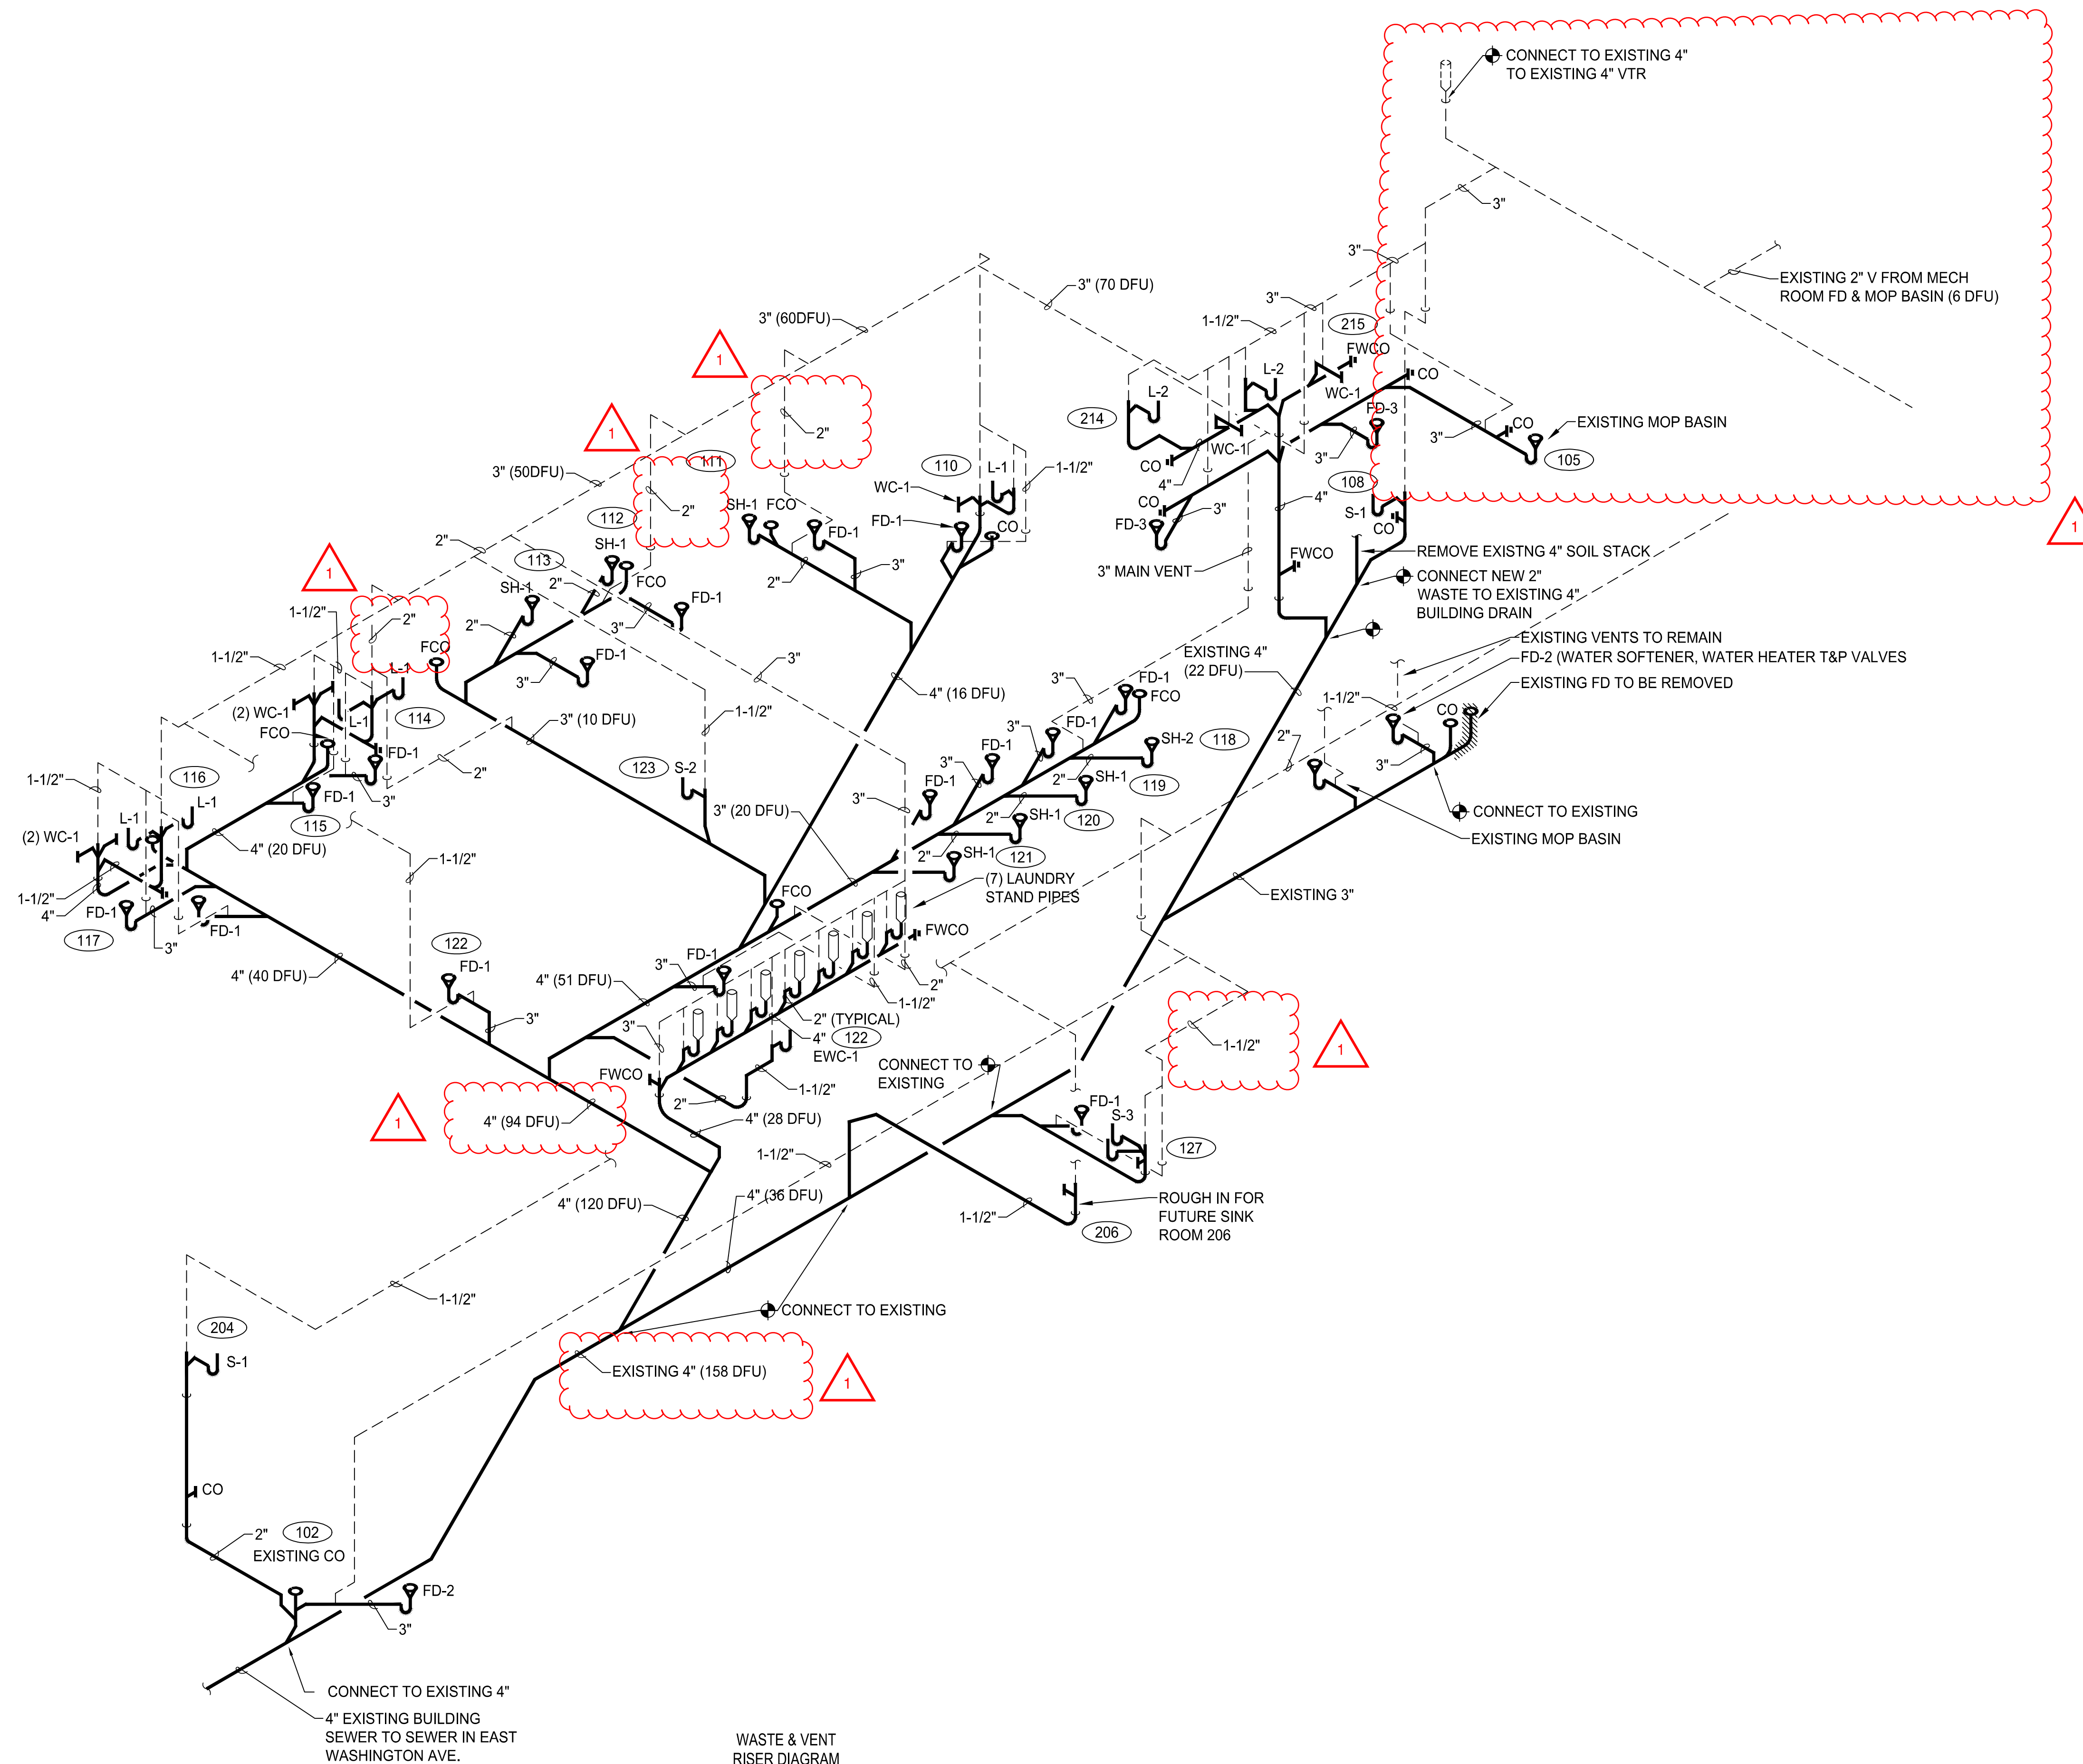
CONNECT TO EXISTING 4" TO EXISTING 4" VTR

3"

3"

EXISTING 2" V FROM MECH ROOM FD & MOP BASIN (6 DFU)

3" (70 DFU)

3"

1-1/2"

215

FWCO

CO

L-2

L-2

WC-1

FD-3

CO

EXISTING MOP BASIN

3"

105

214

WC-1

CO

3"

4"

108

CO

3"

S-1

FD-3

CO

4"

FWCO

REMOVE EXISTNG 4" SOIL STACK

CONNECT NEW 2" WASTE TO EXISTING 4" BUILDING DRAIN

3" MAIN VENT

EXISTING VENTS TO REMAIN

FD-2 (WATER SOFTENER, WATER HEATER T&P VALVES

EXISTING FD TO BE REMOVED

EXISTING 4" (22 DFU)

3" (60DFU)

1

2"

110

L-1

1-1/2"

WC-1

FD-1

CO

SH-1 FCO

FD-1

3"

2"

1

111

2"

112

3" (50DFU)

113

SH-1

FCO

SH-1

2"

FD-1

2"

3"

2"

FD-1

3"

3"

4" (16 DFU)

1

1-1/2"

2"

FCO

1-1/2"

L-1

(2) WC-1

L-1

114

FCO

FD-1

2"

3" (10 DFU)

1-1/2"

123 S-2

3" (20 DFU)

116

L-1

FD-1

3"

115

1-1/2"

L-1

(2) WC-1

4" (20 DFU)

1-1/2"

1-1/2"

4"

FD-1

FD-1

117

3"

4" (40 DFU)

122

FD-1

3"

3"

FD-1

FCO

3"

FD-1

SH-2 118

3"

FD-1

2"

SH-1 119

3"

FD-1

2"

SH-1 120

3"

2"

SH-1 121

1-1/2"

2"

3"

CO

CONNECT TO EXISTING

EXISTING MOP BASIN

EXISTING 3"

FCO

(7) LAUNDRY STAND PIPES

FWCO

3"

FD-1

4" (51 DFU)

2"

1-1/2"

2" (TYPICAL)

3"

4" 122

EWC-1

FWCO

1-1/2"

2"

4" (28 DFU)

CONNECT TO EXISTING

1-1/2"

1

1

4" (94 DFU)

4" (120 DFU)

1-1/2"

4" (36 DFU)

FD-1

S-3

127

1-1/2"

ROUGH IN FOR FUTURE SINK ROOM 206

206

1-1/2"

CONNECT TO EXISTING

204

S-1

EXISTING 4" (158 DFU)

1

CO

2" 102

EXISTING CO

FD-2

3"

CONNECT TO EXISTING 4"

4" EXISTING BUILDING SEWER TO SEWER IN EAST WASHINGTON AVE.

WASTE & VENT RISER DIAGRAM

1